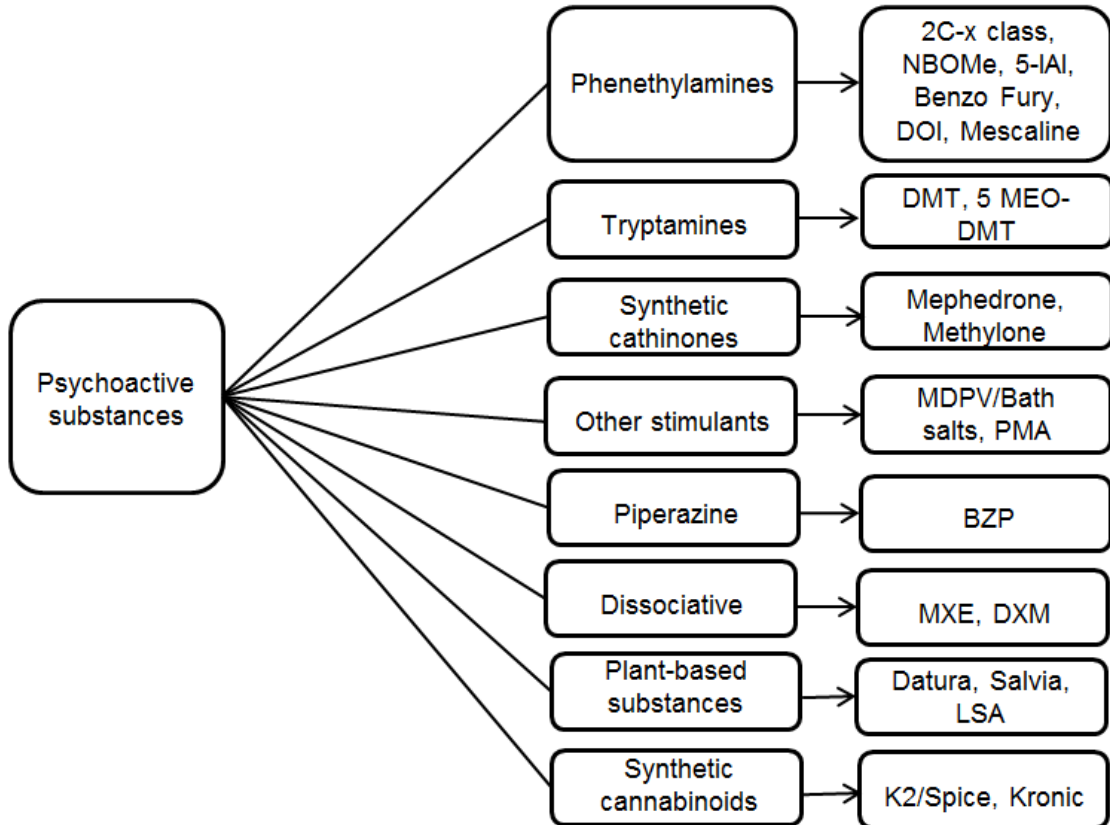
Psychoactive substances

Phenethylamines

2C-x class, NBOMe, 5-IAI, Benzo Fury, DOI, Mescaline

Tryptamines

DMT, 5 MEO-DMT

Synthetic cathinones

Mephedrone, Methylone

Other stimulants

MDPV/Bath salts, PMA

Piperazine

BZP

Dissociative

MXE, DXM

Plant-based substances

Datura, Salvia, LSA

Synthetic cannabinoids

K2/Spice, Kronic